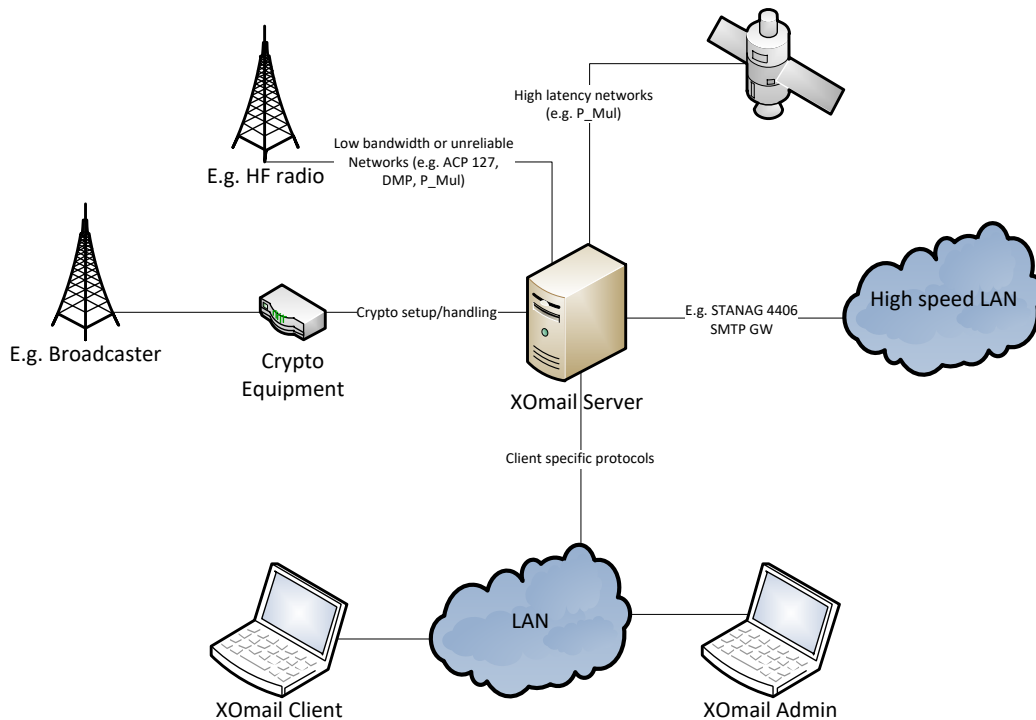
High latency networks (e.g. P_Mul)

Low bandwidth or unreliable Networks (e.g. ACP 127, DMP, P_Mul)

E.g. HF radio

E.g. Broadcaster

Crypto Equipment

Crypto setup/handling

XOmail Server

E.g. STANAG 4406 SMTP GW

High speed LAN

Client specific protocols

LAN

XOmail Client

XOmail Admin